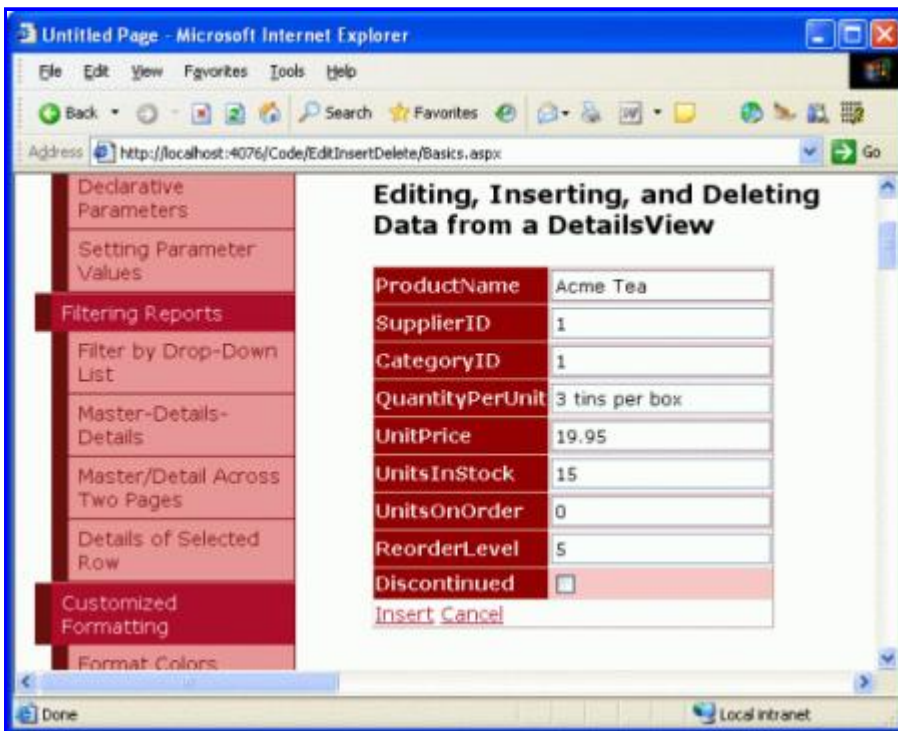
Untitled Page - Microsoft Internet Explorer

File Edit View Favorites Tools Help

Back Search Favorites

Address http://localhost:4076/Code/EditInsertDelete/Basics.aspx Go

Declarative Parameters

Setting Parameter Values

Filtering Reports

Filter by Drop-Down List

Master-Details-Details

Master/Detail Across Two Pages

Details of Selected Row

Customized Formatting

Format Colors

Editing, Inserting, and Deleting Data from a DetailsView

| ProductName | Acme Tea |
|---|---|
| SupplierID | 1 |
| CategoryID | 1 |
| QuantityPerUnit | 3 tins per box |
| UnitPrice | 19.95 |
| UnitsInStock | 15 |
| UnitsOnOrder | 0 |
| ReorderLevel | 5 |
| Discontinued | |

Insert Cancel

Done

Local intranet